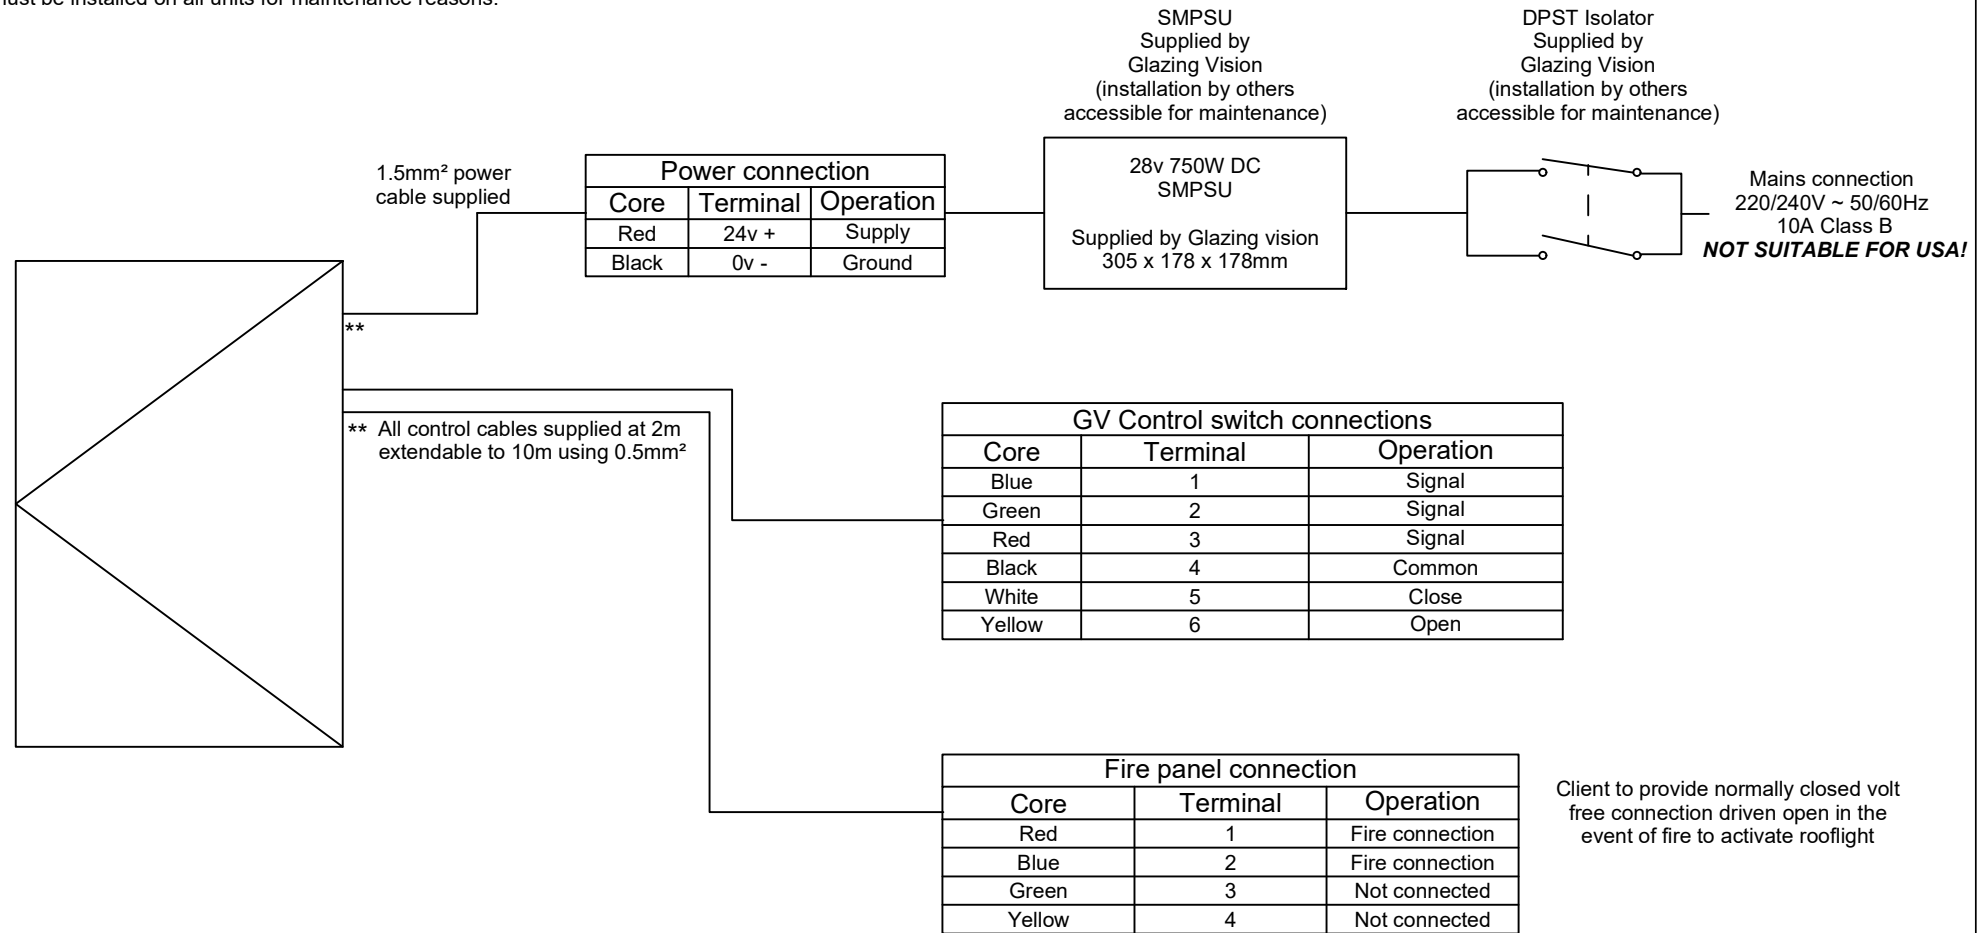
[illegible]ust be installed on all units for maintenance reasons.

SMPSU
Supplied by
Glazing Vision
(installation by others
accessible for maintenance)

DPST Isolator
Supplied by
Glazing Vision
(installation by others
accessible for maintenance)

1.5mm² power
cable supplied

| Power connection | | |
|---|---|---|
| Core | Terminal | Operation |
| Red | 24v + | Supply |
| Black | 0v - | Ground |

28v 750W DC
SMPSU

Supplied by Glazing vision
305 x 178 x 178mm

Mains connection
220/240V ~ 50/60Hz
10A Class B
***NOT SUITABLE FOR USA!***

**

** All control cables supplied at 2m extendable to 10m using 0.5mm²

| GV Control switch connections | | |
|---|---|---|
| Core | Terminal | Operation |
| Blue | 1 | Signal |
| Green | 2 | Signal |
| Red | 3 | Signal |
| Black | 4 | Common |
| White | 5 | Close |
| Yellow | 6 | Open |

| Fire panel connection | | |
|---|---|---|
| Core | Terminal | Operation |
| Red | 1 | Fire connection |
| Blue | 2 | Fire connection |
| Green | 3 | Not connected |
| Yellow | 4 | Not connected |

Client to provide normally closed volt free connection driven open in the event of fire to activate rooflight